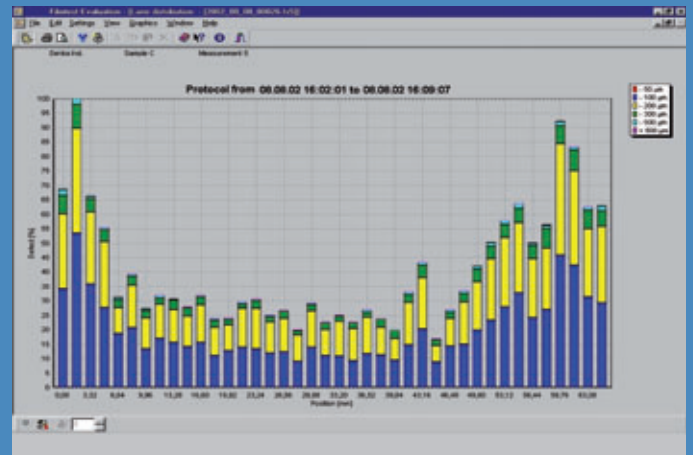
Fibrtest Evaluation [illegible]

File Edit Settings View Graphics Window Help

Demke Ind. Sample C Measurement 3

Protocol from 08.08.02 16:02:01 to 08.08.02 16:09:07

< 50 µm
< 100 µm
< 200 µm
< 300 µm
< 500 µm
< 1000 µm
> 1000 µm

Defect [%]

100
95
90
85
80
75
70
65
60
55
50
45
40
35
30
25
20
15
10
5
0

0,00 3,32 6,64 9,96 13,28 16,60 19,92 23,24 26,56 29,88 33,20 36,52 39,84 43,16 46,48 49,80 53,12 56,44 59,76 63,08

Position [mm]